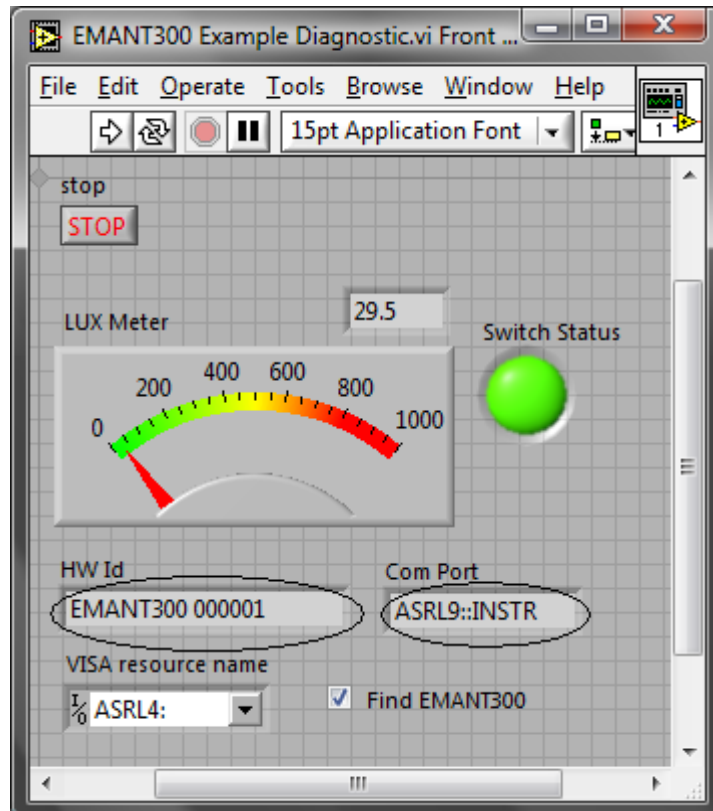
EMANT300 Example Diagnostic.vi Front ...

File Edit Operate Tools Browse Window Help

15pt Application Font

1

stop

STOP

29.5

LUX Meter

Switch Status

0
200
400
600
800
1000

HW Id

EMANT300 000001

Com Port

ASRL9::INSTR

VISA resource name

I/O ASRL4:

Find EMANT300

III